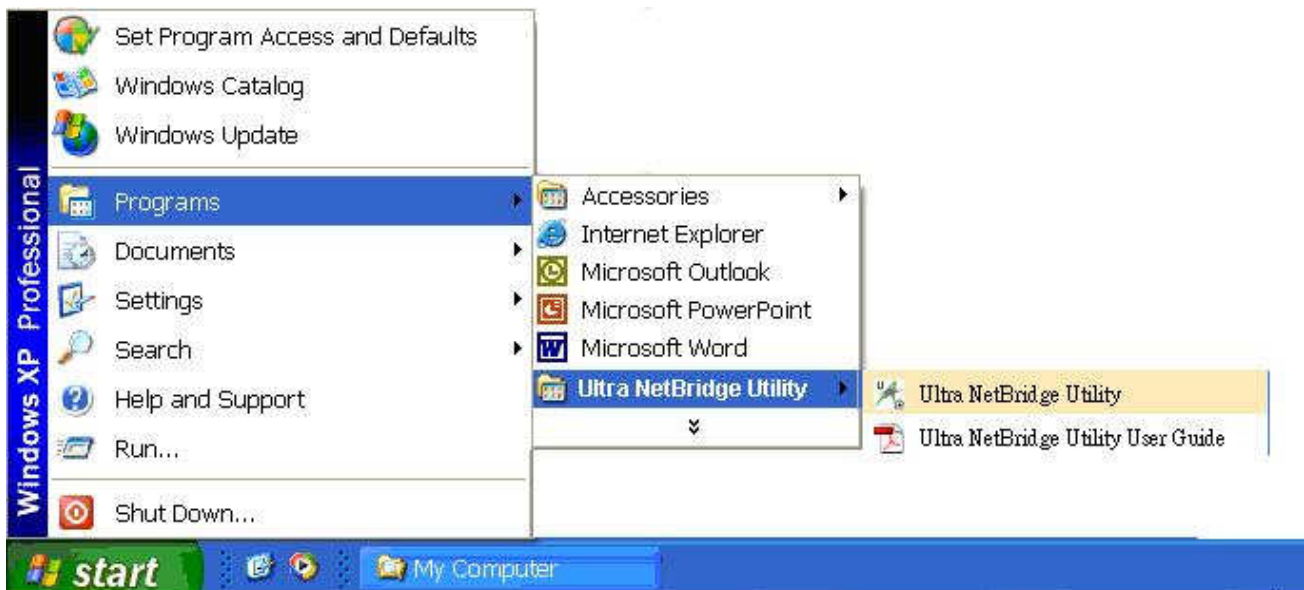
Windows XP Professional

Set Program Access and Defaults
Windows Catalog
Windows Update
Programs
Documents
Settings
Search
Help and Support
Run...
Shut Down...

Accessories
Internet Explorer
Microsoft Outlook
Microsoft PowerPoint
Microsoft Word
Ultra NetBridge Utility

Ultra NetBridge Utility
Ultra NetBridge Utility User Guide

start
My Computer